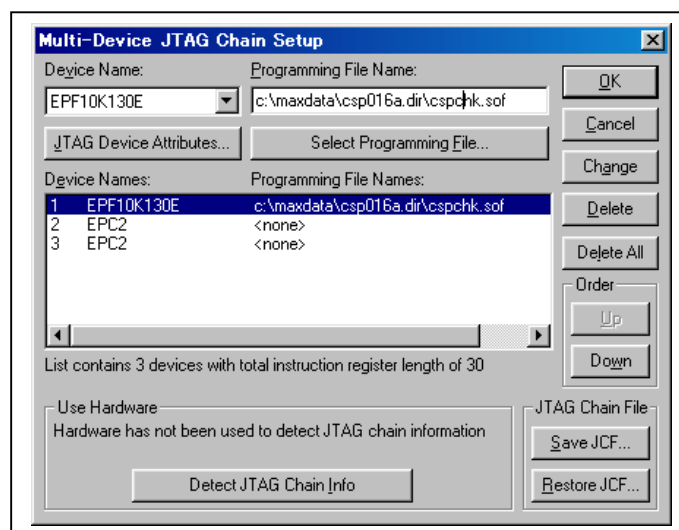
Multi-Device JTAG Chain Setup

Device Name:
EPF10K130E

Programming File Name:
c:\maxdata\csp016a.dir\cspchk.sof

JTAG Device Attributes...

Select Programming File...

OK

Cancel

Change

Delete

Delete All

Device Names:

Programming File Names:

| | Device Names | Programming File Names |
|---|---|---|
| 1 | EPF10K130E | c:\maxdata\csp016a.dir\cspchk.sof |
| 2 | EPC2 | <none> |
| 3 | EPC2 | <none> |

Order

Up

Down

List contains 3 devices with total instruction register length of 30

Use Hardware

Hardware has not been used to detect JTAG chain information

Detect JTAG Chain Info

JTAG Chain File

Save JCF...

Restore JCF...